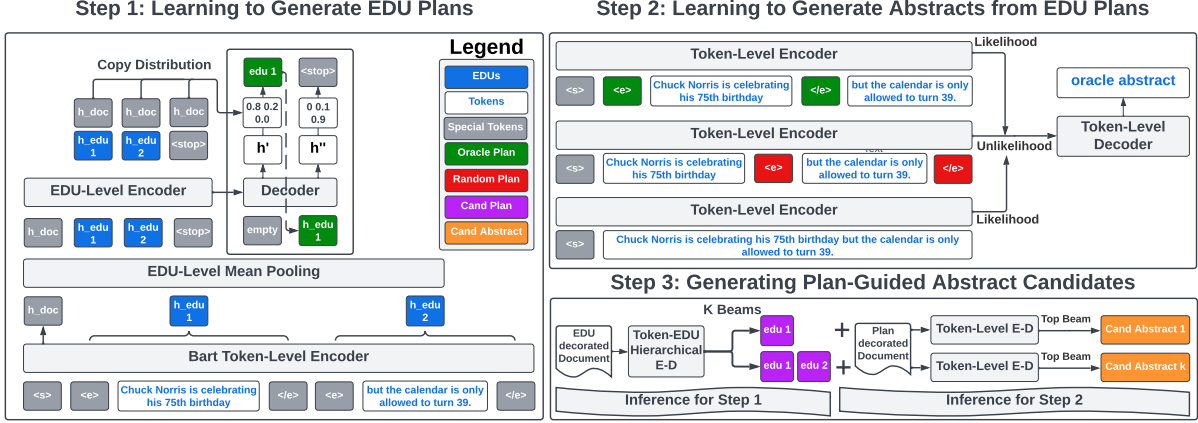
Step 1: Learning to Generate EDU Plans

Copy Distribution

h_doc h_doc h_doc

h_edu 1 h_edu 2 <stop>

edu 1 <stop>

0.8 0.2 0.0

0 0.1 0.9

h' h''

EDU-Level Encoder

Decoder

h_doc h_edu 1 h_edu 2 <stop>

empty h_edu 1

Legend

EDUs

Tokens

Special Tokens

Oracle Plan

Random Plan

Cand Plan

Cand Abstract

EDU-Level Mean Pooling

h_doc h_edu 1 h_edu 2

Bart Token-Level Encoder

<s> <e> Chuck Norris is celebrating his 75th birthday </e> <e> but the calendar is only allowed to turn 39. </e>

Step 2: Learning to Generate Abstracts from EDU Plans

Token-Level Encoder

Likelihood

<s> <e> Chuck Norris is celebrating his 75th birthday </e> but the calendar is only allowed to turn 39.

oracle abstract

Token-Level Encoder

Unlikelihood

Token-Level Decoder

<s> Chuck Norris is celebrating his 75th birthday <e> but the calendar is only allowed to turn 39. </e>

Token-Level Encoder

Likelihood

<s> Chuck Norris is celebrating his 75th birthday but the calendar is only allowed to turn 39.

Step 3: Generating Plan-Guided Abstract Candidates

K Beams

EDU decorated Document

Token-EDU Hierarchical E-D

edu 1

edu 1 edu 2

+

+

Plan decorated Document

Token-Level E-D

Top Beam

Cand Abstract 1

Token-Level E-D

Top Beam

Cand Abstract k

Inference for Step 1

Inference for Step 2